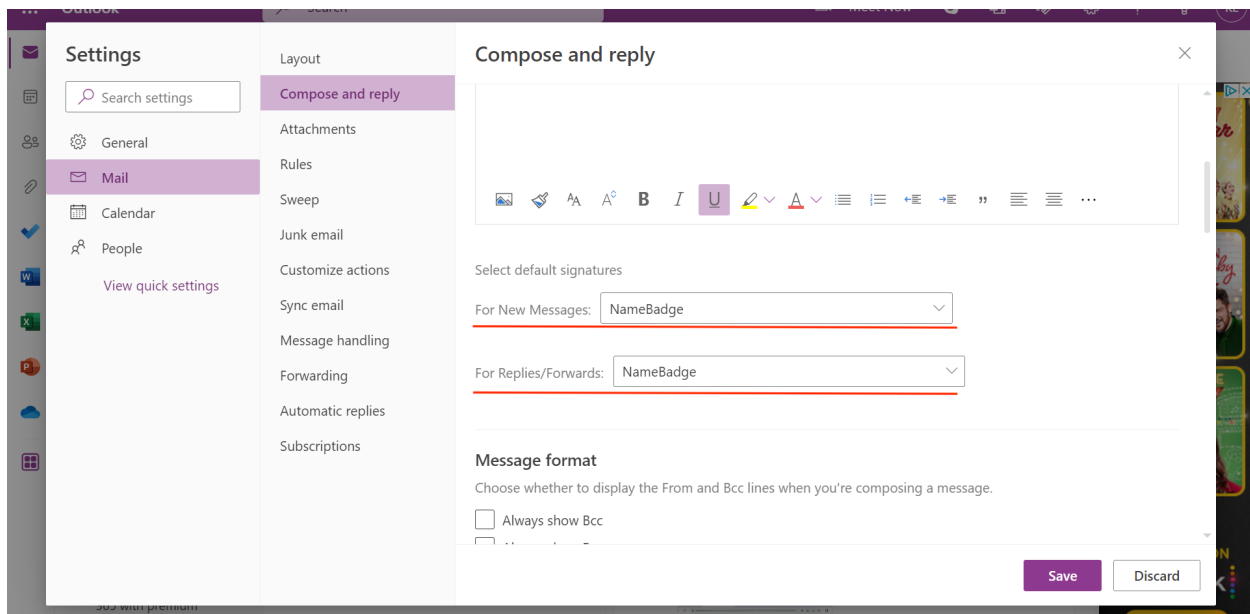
Settings

Search settings

General

Mail

Calendar

People

View quick settings

Layout

Compose and reply

Attachments

Rules

Sweep

Junk email

Customize actions

Sync email

Message handling

Forwarding

Automatic replies

Subscriptions

Compose and reply

B I U

Select default signatures

For New Messages: NameBadge

For Replies/Forwards: NameBadge

Message format

Choose whether to display the From and Bcc lines when you're composing a message.

Always show Bcc

Save

Discard